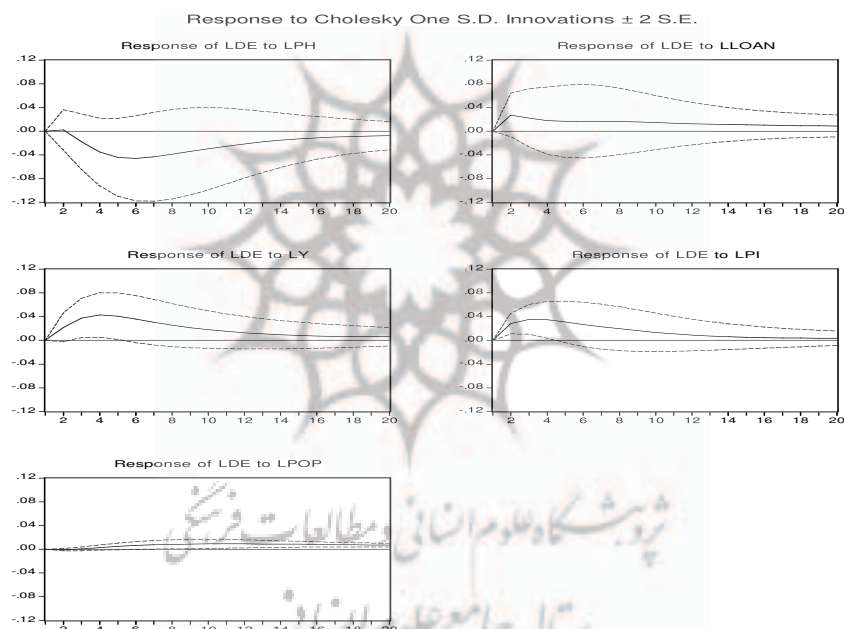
Response to Cholesky One S.D. Innovations ± 2 S.E.

Response of LDE to LPH

.12
.08
.04
.00
-.04
-.08
-.12
2 4 6 8 10 12 14 16 18 20

Response of LDE to LLOAN

.12
.08
.04
.00
-.04
-.08
-.12
2 4 6 8 10 12 14 16 18 20

Response of LDE to LY

.12
.08
.04
.00
-.04
-.08
-.12
2 4 6 8 10 12 14 16 18 20

Response of LDE to LPI

.12
.08
.04
.00
-.04
-.08
-.12
2 4 6 8 10 12 14 16 18 20

Response of LDE to LPOP

.12
.08
.04
.00
-.04
-.08
-.12
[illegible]

پژوهشگاه علوم انسانی و مطالعات فرهنگی
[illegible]